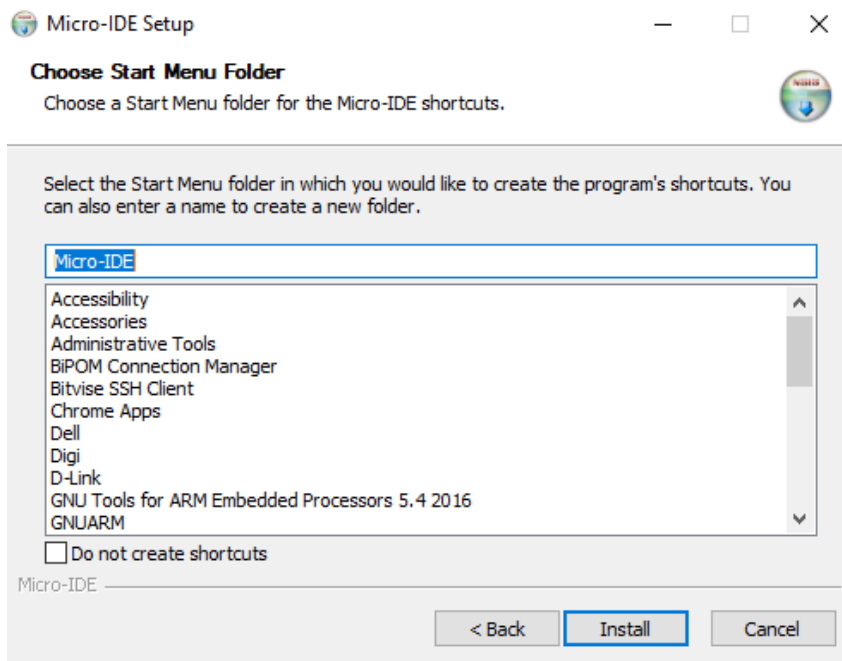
Micro-IDE Setup

Choose Start Menu Folder
Choose a Start Menu folder for the Micro-IDE shortcuts.

Select the Start Menu folder in which you would like to create the program's shortcuts. You can also enter a name to create a new folder.

Micro-IDE

Accessibility
Accessories
Administrative Tools
BiPOM Connection Manager
Bitvise SSH Client
Chrome Apps
Dell
Digi
D-Link
GNU Tools for ARM Embedded Processors 5.4 2016
GNUARM

Do not create shortcuts

Micro-IDE

< Back
Install
Cancel